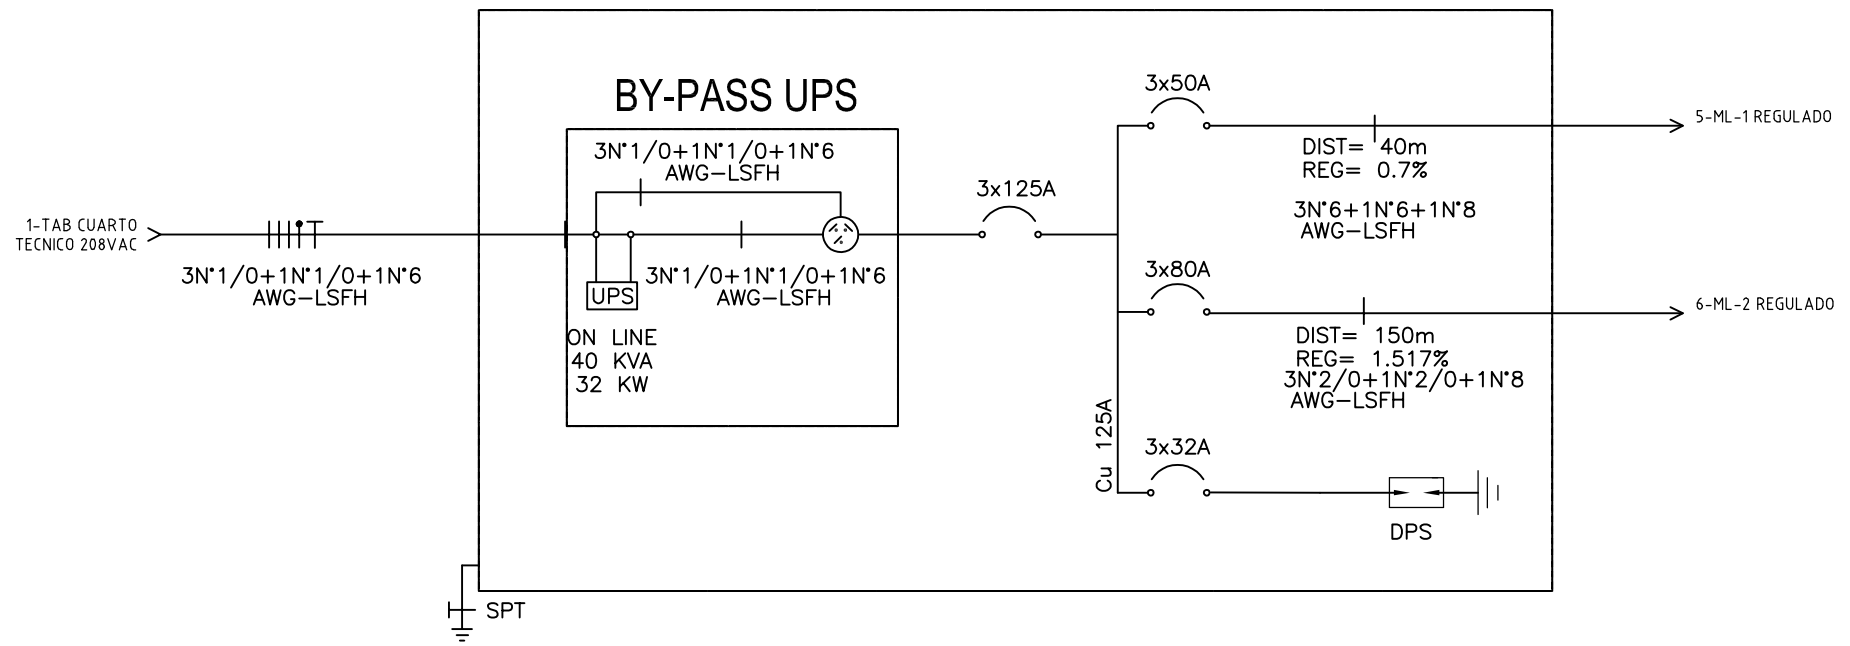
BY-PASS UPS

3N°1/0+1N°1/0+1N°6
AWG-LSFH

1-TAB CUARTO
TECNICO 208VAC

3N°1/0+1N°1/0+1N°6
AWG-LSFH

UPS

3N°1/0+1N°1/0+1N°6
AWG-LSFH

ON LINE
40 KVA
32 KW

3x125A

3x50A

DIST= 40m
REG= 0.7%

3N°6+1N°6+1N°8
AWG-LSFH

5-ML-1 REGULADO

3x80A

DIST= 150m
REG= 1.517%
3N°2/0+1N°2/0+1N°8
AWG-LSFH

6-ML-2 REGULADO

Cu 125A

3x32A

DPS

SPT